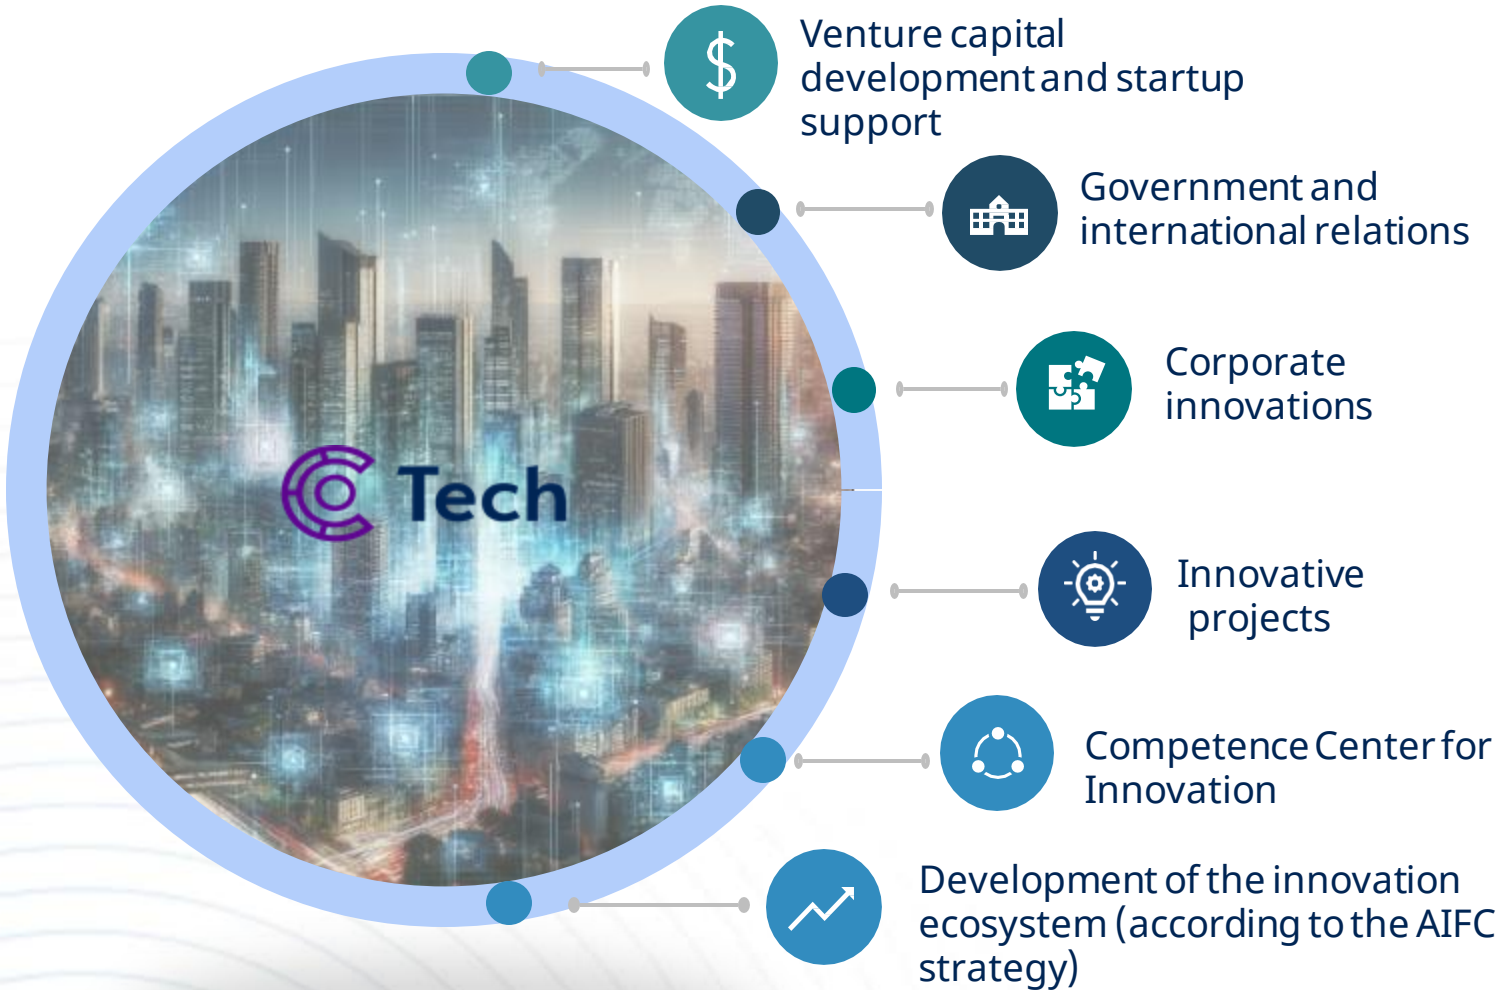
Tech

$

Venture capital development and startup support

Government and international relations

Corporate innovations

Innovative projects

Competence Center for Innovation

Development of the innovation ecosystem (according to the AIFC strategy)